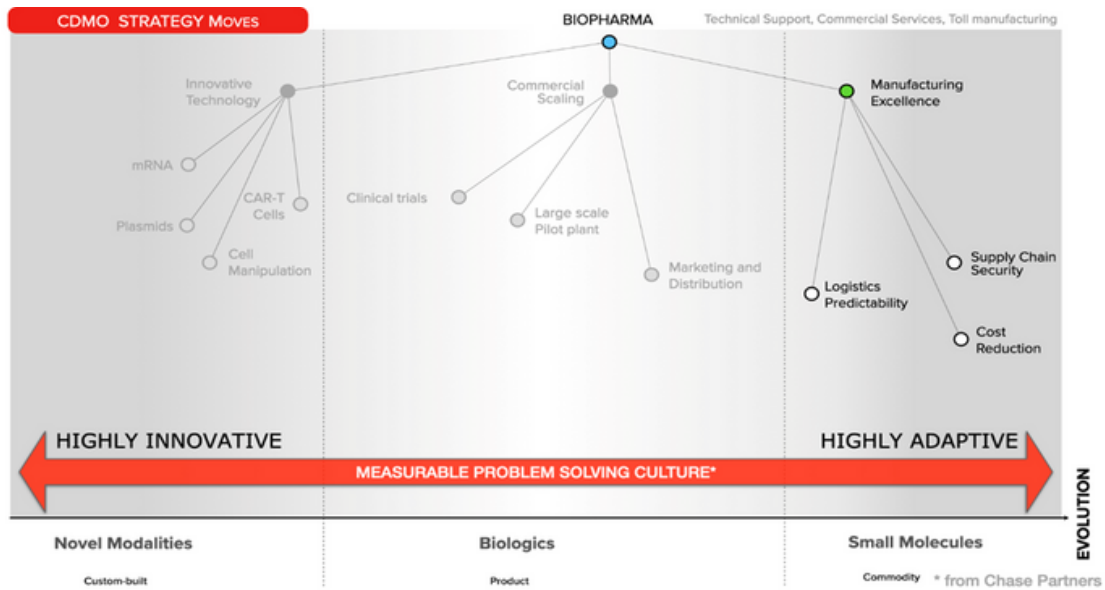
CDMO STRATEGY MOVES

BIOPHARMA

Technical Support, Commercial Services, Toll manufacturing

Innovative Technology

Commercial Scaling

Manufacturing Excellence

mRNA

CAR-T Cells

Plasmids

Cell Manipulation

Clinical trials

Large scale Pilot plant

Marketing and Distribution

Supply Chain Security

Logistics Predictability

Cost Reduction

HIGHLY INNOVATIVE

HIGHLY ADAPTIVE

MEASURABLE PROBLEM SOLVING CULTURE*

EVOLUTION

Novel Modalities

Biologics

Small Molecules

Custom-built

Product

Commodity

* from Chase Partners